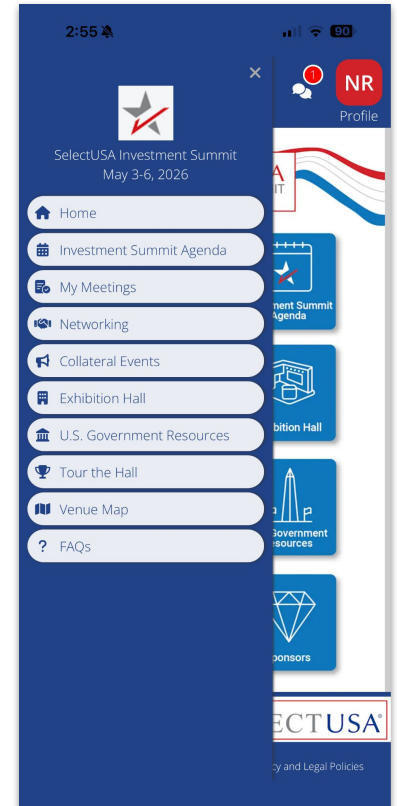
2:55

90

×

1

NR

Profile

SelectUSA Investment Summit
May 3-6, 2026

Home

Investment Summit Agenda

My Meetings

Networking

Collateral Events

Exhibition Hall

U.S. Government Resources

Tour the Hall

Venue Map

? FAQs

A
IT

ment Summit
Agenda

ibition Hall

Government
esources

ponsors

ECTUSA®

cy and Legal Policies